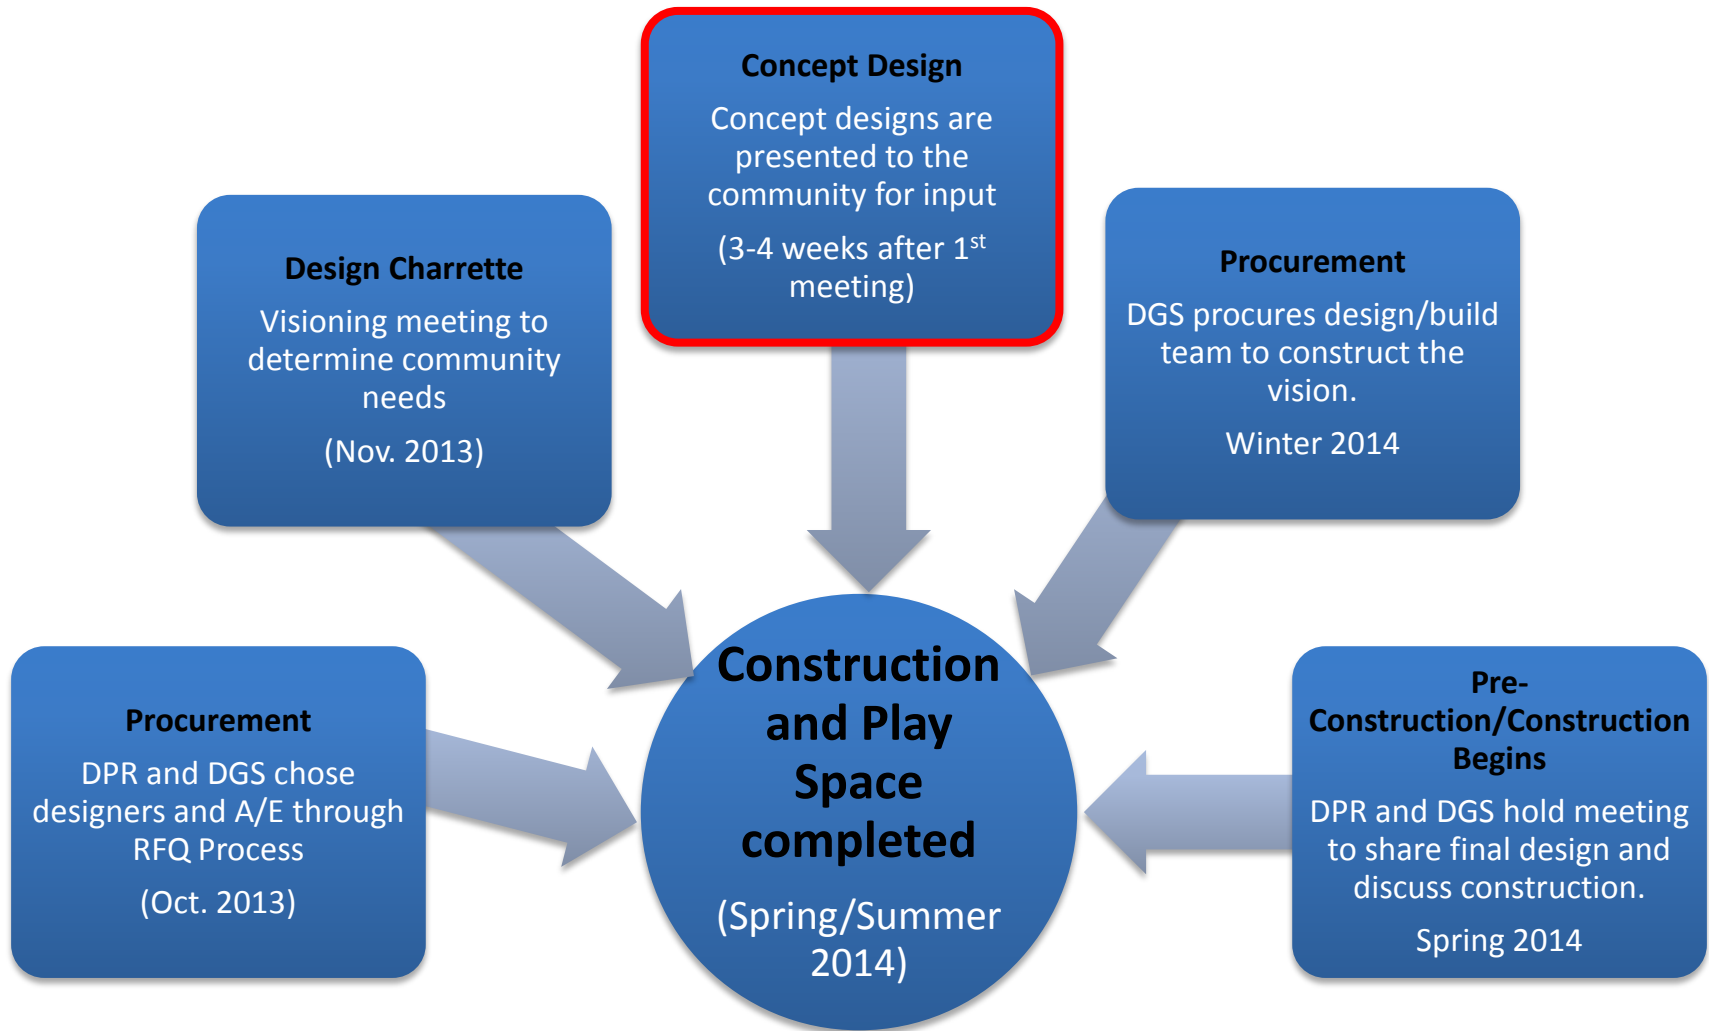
Concept Design

Concept designs are presented to the community for input

(3-4 weeks after 1$^{st}$ meeting)

Design Charrette

Visioning meeting to determine community needs

(Nov. 2013)

Procurement

DGS procures design/build team to construct the vision.

Winter 2014

Procurement

DPR and DGS chose designers and A/E through RFQ Process

(Oct. 2013)

Construction and Play Space completed

(Spring/Summer 2014)

Pre-Construction/Construction Begins

DPR and DGS hold meeting to share final design and discuss construction.

Spring 2014